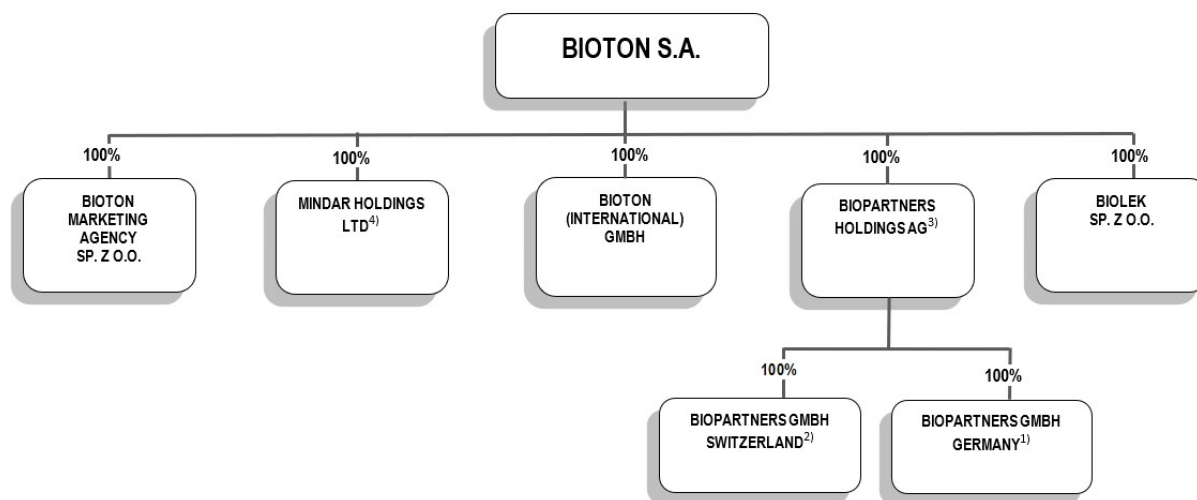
BIOTON S.A.

100%

BIOTON MARKETING AGENCY SP. Z O.O.

100%

MINDAR HOLDINGS LTD$^{4)}$

100%

BIOTON (INTERNATIONAL) GMBH

100%

BIOPARTNERS HOLDINGS AG$^{3)}$

100%

BIOLEK SP. Z O.O.

100%

BIOPARTNERS GMBH SWITZERLAND$^{2)}$

100%

BIOPARTNERS GMBH GERMANY$^{1)}$